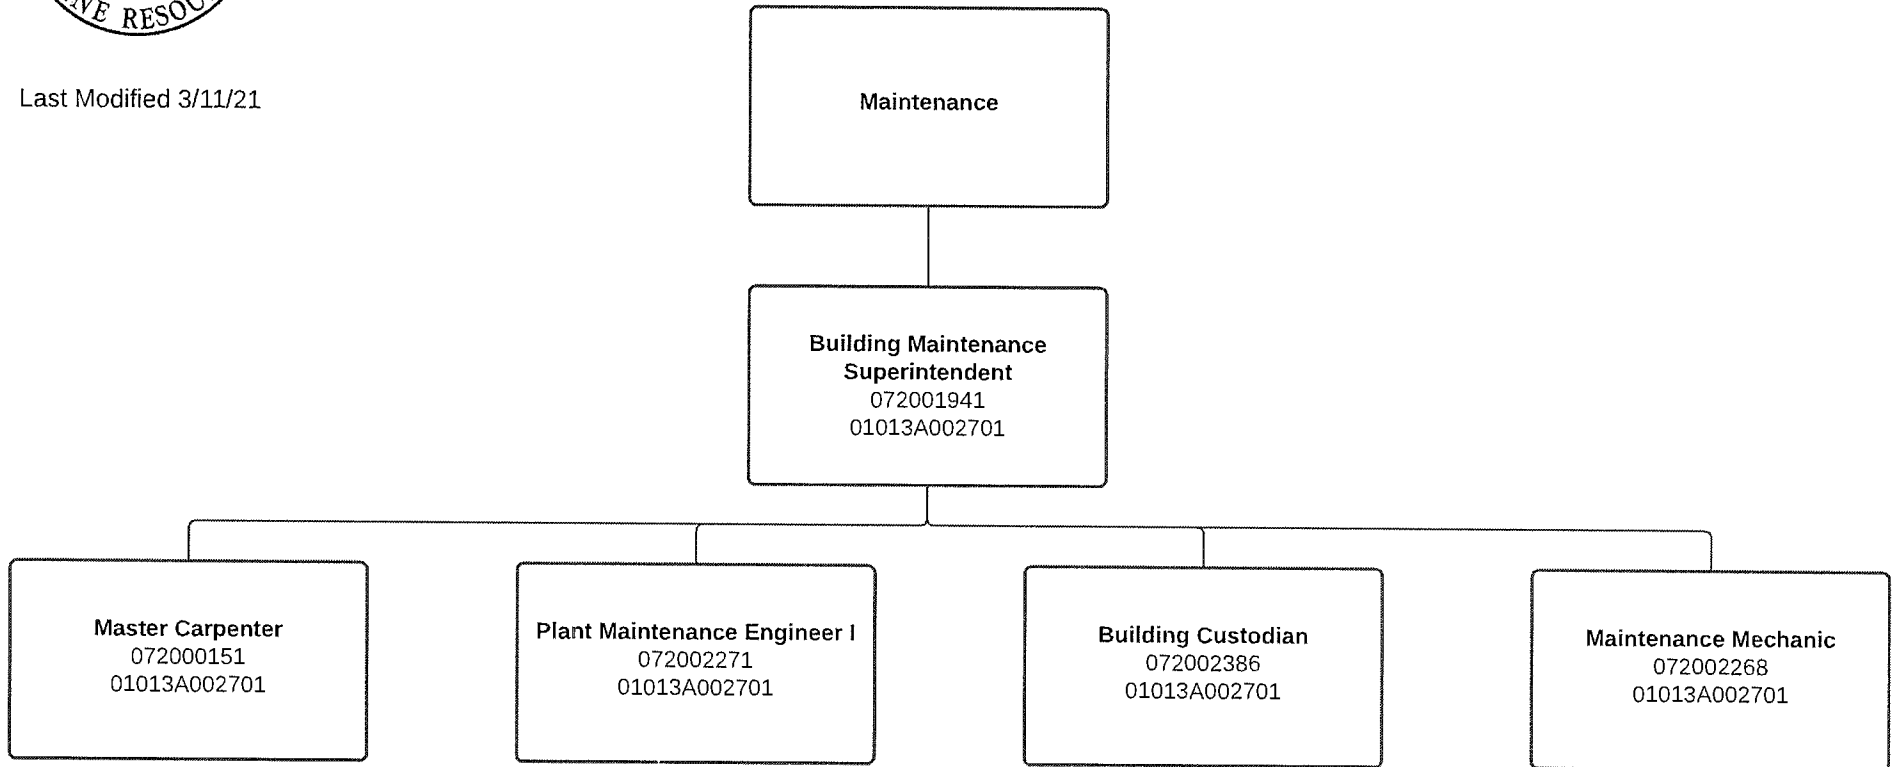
NE RESO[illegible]

Last Modified 3/11/21

Maintenance

Building Maintenance Superintendent
072001941
01013A002701

Master Carpenter
072000151
01013A002701

Plant Maintenance Engineer I
072002271
01013A002701

Building Custodian
072002386
01013A002701

Maintenance Mechanic
072002268
01013A002701